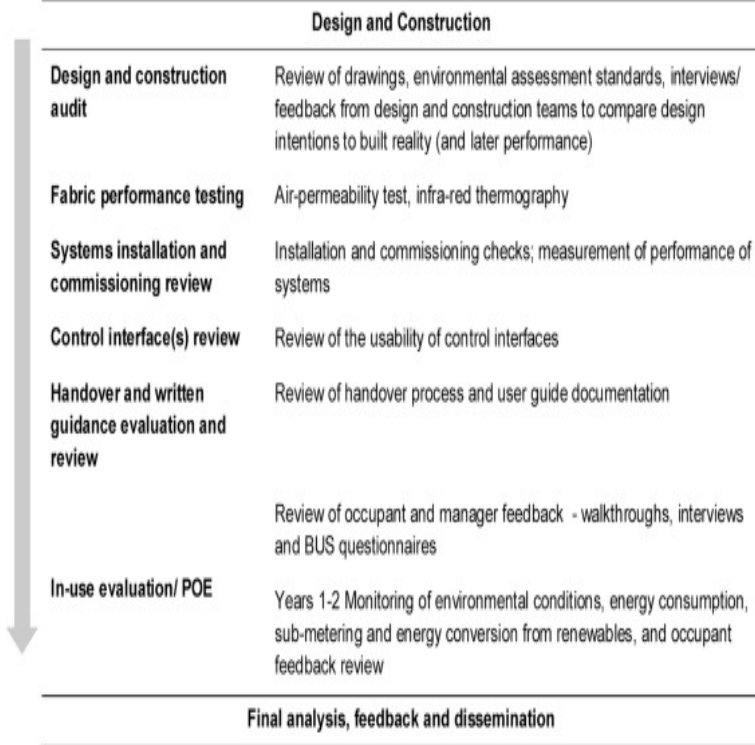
Design and Construction

| | |
|---|---|
| Design and construction audit | Review of drawings, environmental assessment standards, interviews/ feedback from design and construction teams to compare design intentions to built reality (and later performance) |
| Fabric performance testing | Air-permeability test, infra-red thermography |
| Systems installation and commissioning review | Installation and commissioning checks; measurement of performance of systems |
| Control interface(s) review | Review of the usability of control interfaces |
| Handover and written guidance evaluation and review | Review of handover process and user guide documentation |
| | Review of occupant and manager feedback - walkthroughs, interviews and BUS questionnaires |
| In-use evaluation/ POE | Years 1-2 Monitoring of environmental conditions, energy consumption, sub-metering and energy conversion from renewables, and occupant feedback review |

Final analysis, feedback and dissemination